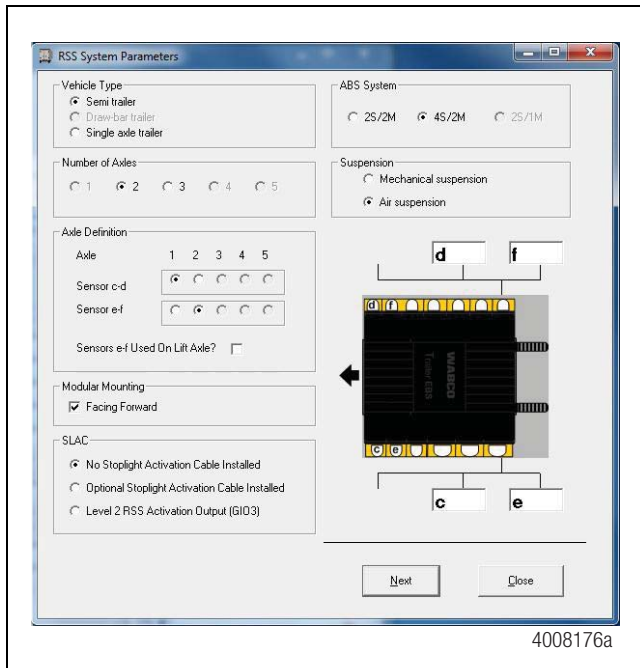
RSS System Parameters

Vehicle Type
Semi trailer
Draw-bar trailer
Single axle trailer

ABS System
2S/2M
4S/2M
2S/1M

Number of Axles
1
2
3
4
5

Suspension
Mechanical suspension
Air suspension

Axle Definition
Axle 1 2 3 4 5
Sensor c-d
Sensor e-f
Sensors e-f Used On Lift Axle?

d
f
d f
WABCO
Trailer EBS
c e
c
e

Modular Mounting
Facing Forward

SLAC
No Stoplight Activation Cable Installed
Optional Stoplight Activation Cable Installed
Level 2 RSS Activation Output (GIO3)

Next
Close

4008176a